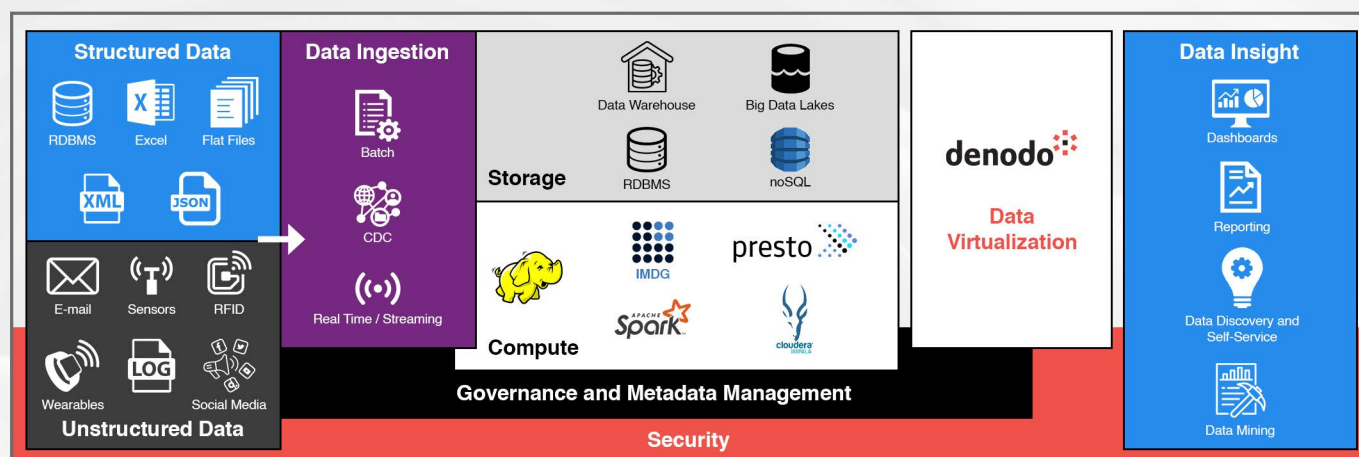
Structured Data

XML

JSON

RDBMS Excel Flat Files

Unstructured Data

LOG

E-mail Sensors RFID

Wearables Social Media

Data Ingestion

Batch

CDC

Real Time / Streaming

Storage

Data Warehouse

Big Data Lakes

RDBMS

noSQL

Compute

IMDG

presto

APACHE Spark

cloudera IMPALA

Governance and Metadata Management

denodo

Data Virtualization

Data Insight

Dashboards

Reporting

Data Discovery and Self-Service

Data Mining

Security